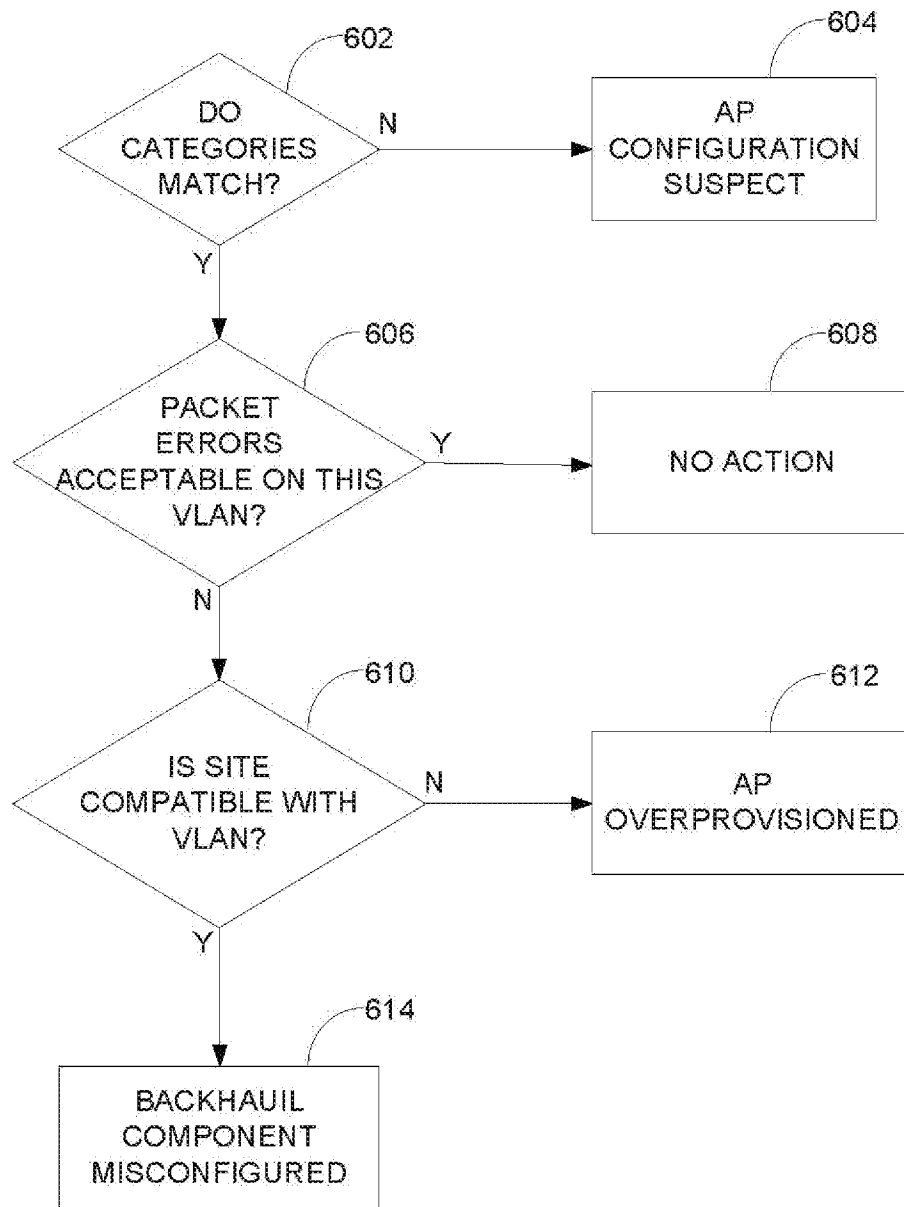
602

DO CATEGORIES MATCH?

N

604

AP CONFIGURATION SUSPECT

Y

606

PACKET ERRORS ACCEPTABLE ON THIS VLAN?

Y

608

NO ACTION

N

610

IS SITE COMPATIBLE WITH VLAN?

N

612

AP OVERPROVISIONED

Y

614

BACKHAUIL COMPONENT MISCONFIGURED